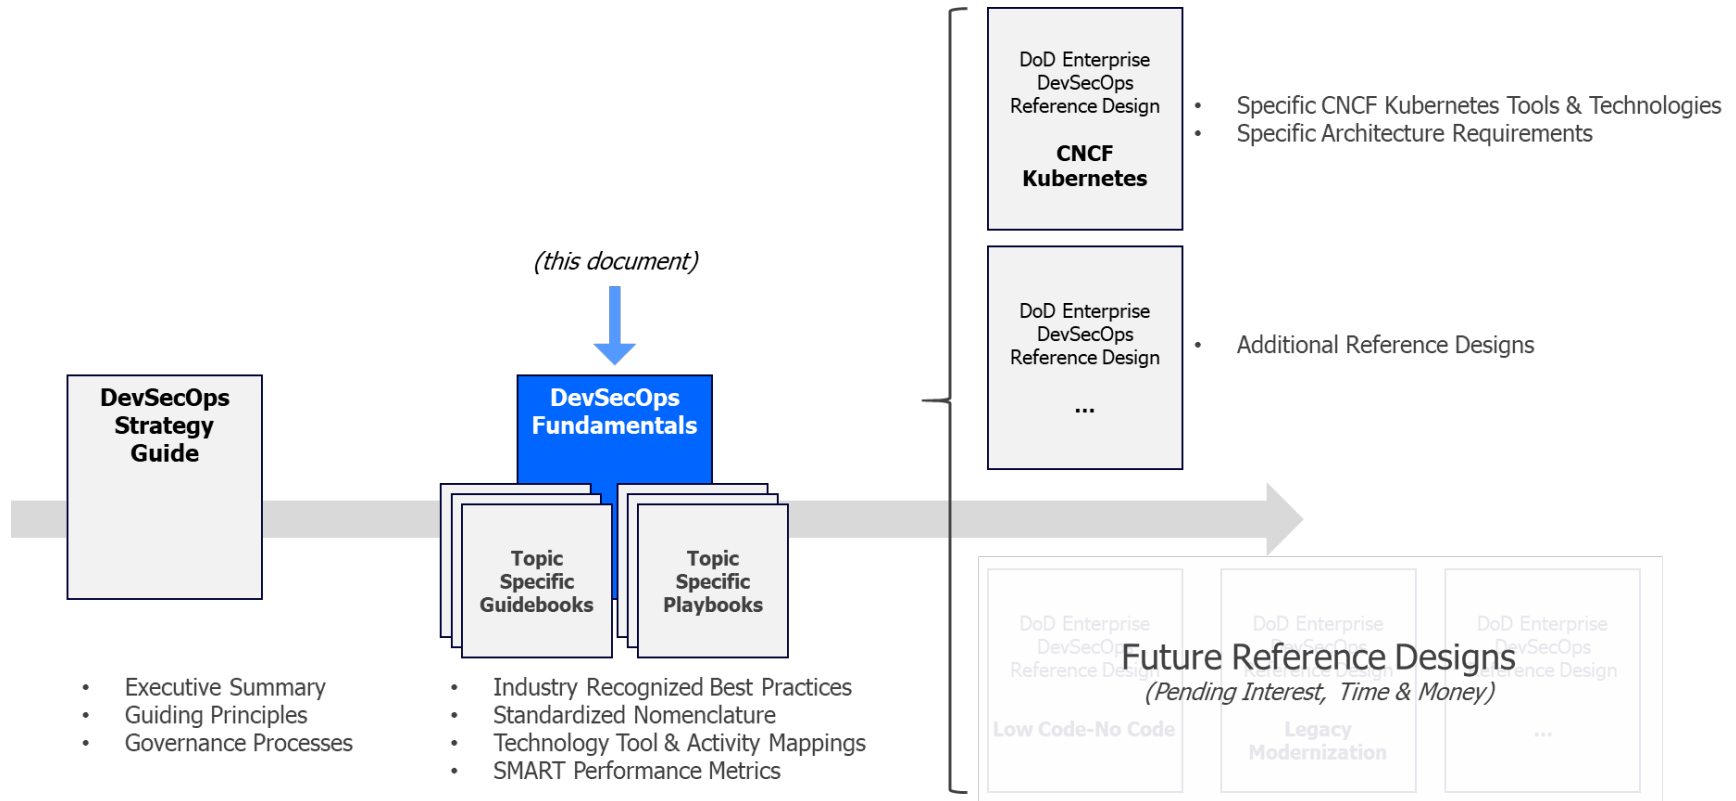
DoD Enterprise DevSecOps Reference Design

CNCF Kubernetes

• Specific CNCF Kubernetes Tools & Technologies
• Specific Architecture Requirements

(this document)

DoD Enterprise DevSecOps Reference Design

...

• Additional Reference Designs

DevSecOps Strategy Guide

DevSecOps Fundamentals

Topic Specific Guidebooks

Topic Specific Playbooks

DoD Enterprise DevSecOps Reference Design

Low Code-No Code

DoD Enterprise DevSecOps Reference Design

Legacy Modernization

DoD Enterprise DevSecOps Reference Design

...

Future Reference Designs
(Pending Interest, Time & Money)

• Executive Summary
• Guiding Principles
• Governance Processes

• Industry Recognized Best Practices
• Standardized Nomenclature
• Technology Tool & Activity Mappings
• SMART Performance Metrics